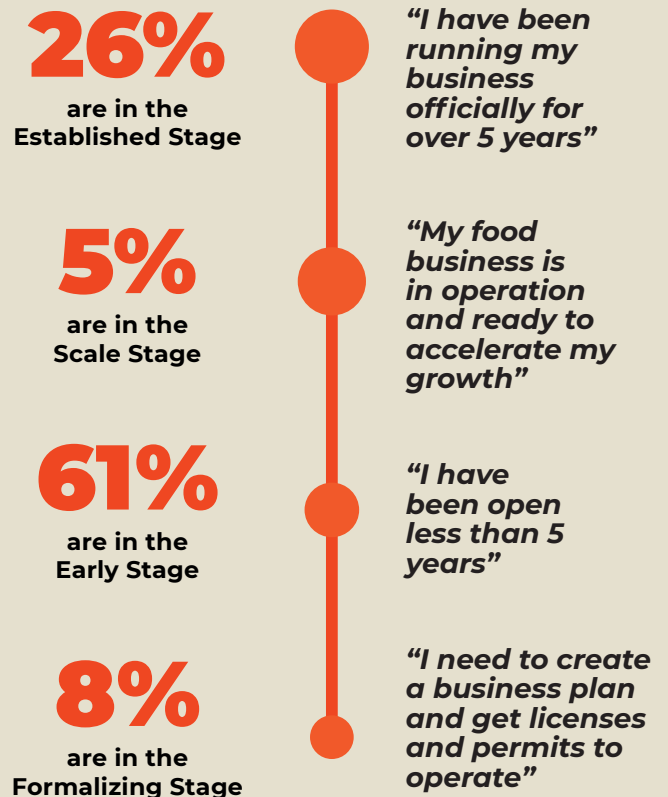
26%
are in the Established Stage

"I have been running my business officially for over 5 years"

5%
are in the Scale Stage

"My food business is in operation and ready to accelerate my growth"

61%
are in the Early Stage

"I have been open less than 5 years"

8%
are in the Formalizing Stage

"I need to create a business plan and get licenses and permits to operate"